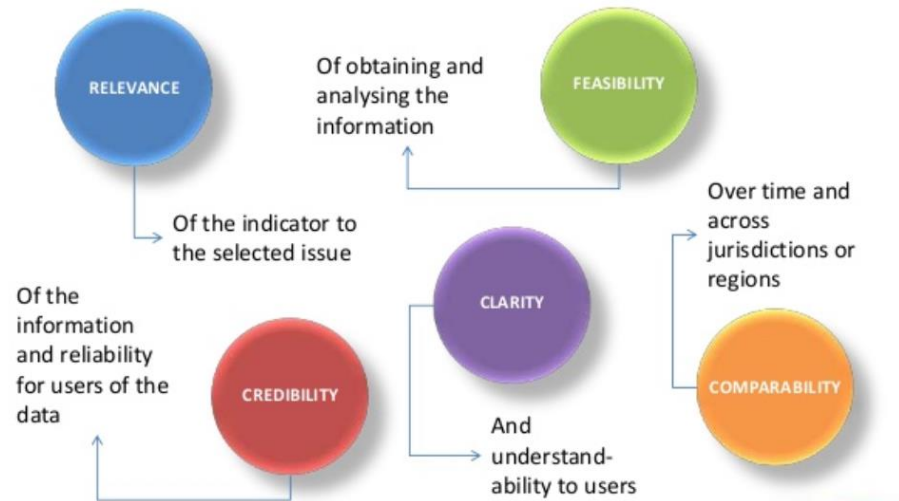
RELEVANCE

Of the indicator to the selected issue

Of obtaining and analysing the information

FEASIBILITY

Over time and across jurisdictions or regions

COMPARABILITY

CLARITY

And understandability to users

Of the information and reliability for users of the data

CREDIBILITY